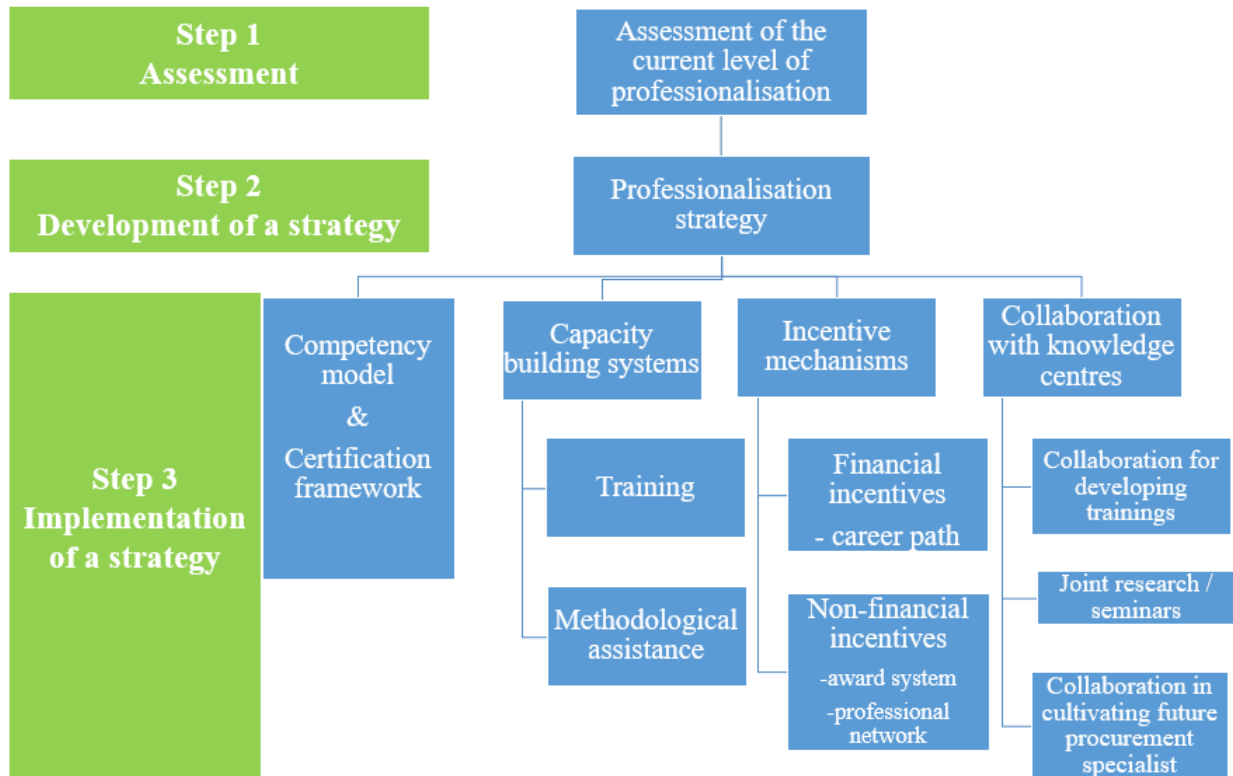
Step 1
Assessment

Assessment of the current level of professionalisation

Step 2
Development of a strategy

Professionalisation strategy

Step 3
Implementation of a strategy

Competency model
&
Certification framework

Capacity building systems

Training

Methodological assistance

Incentive mechanisms

Financial incentives
- career path

Non-financial incentives
-award system
-professional network

Collaboration with knowledge centres

Collaboration for developing trainings

Joint research / seminars

Collaboration in cultivating future procurement specialist